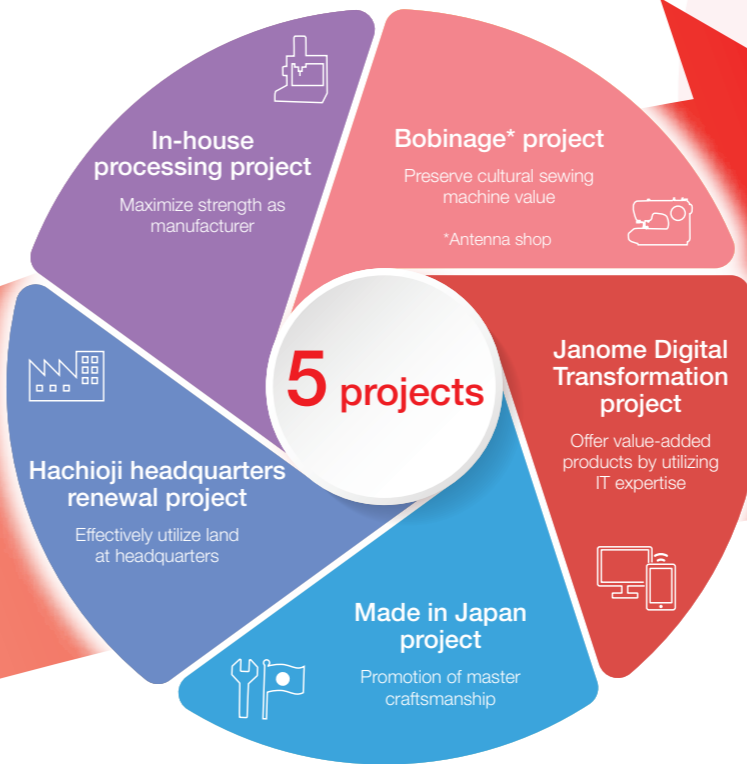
In-house processing project

Maximize strength as manufacturer

Bobinage* project

Preserve cultural sewing machine value

*Antenna shop

5 projects

Janome Digital Transformation project

Offer value-added products by utilizing IT expertise

Hachioji headquarters renewal project

Effectively utilize land at headquarters

Made in Japan project

Promotion of master craftsmanship